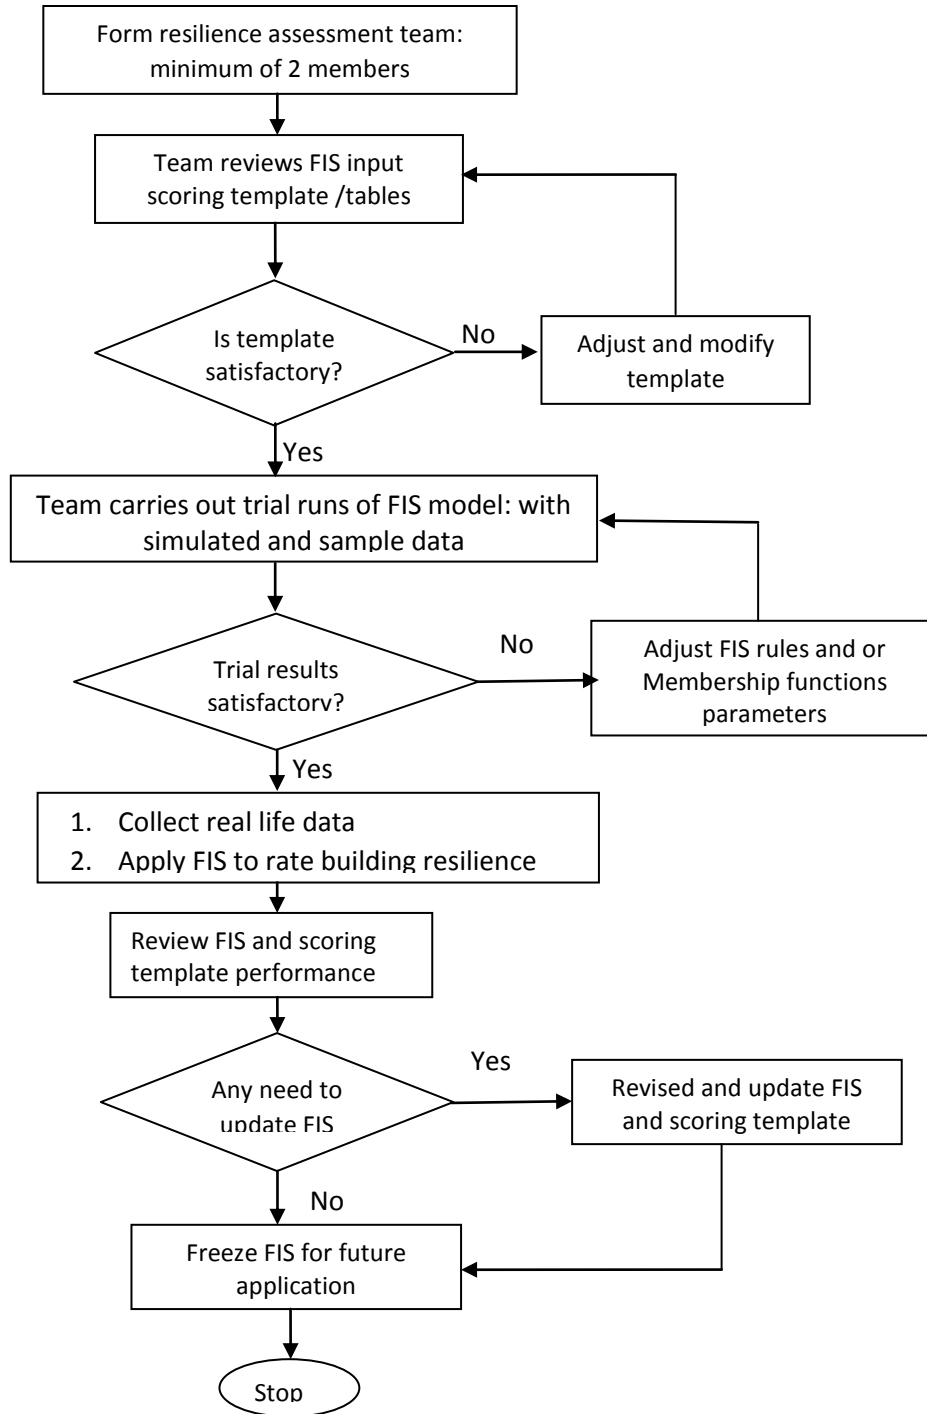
Form resilience assessment team: minimum of 2 members

Team reviews FIS input scoring template /tables

Is template satisfactory?

No

Adjust and modify template

Yes

Team carries out trial runs of FIS model: with simulated and sample data

Trial results satisfactory?

No

Adjust FIS rules and or Membership functions parameters

Yes

1. Collect real life data
2. Apply FIS to rate building resilience

Review FIS and scoring template performance

Any need to update FIS

Yes

Revised and update FIS and scoring template

No

Freeze FIS for future application

Stop